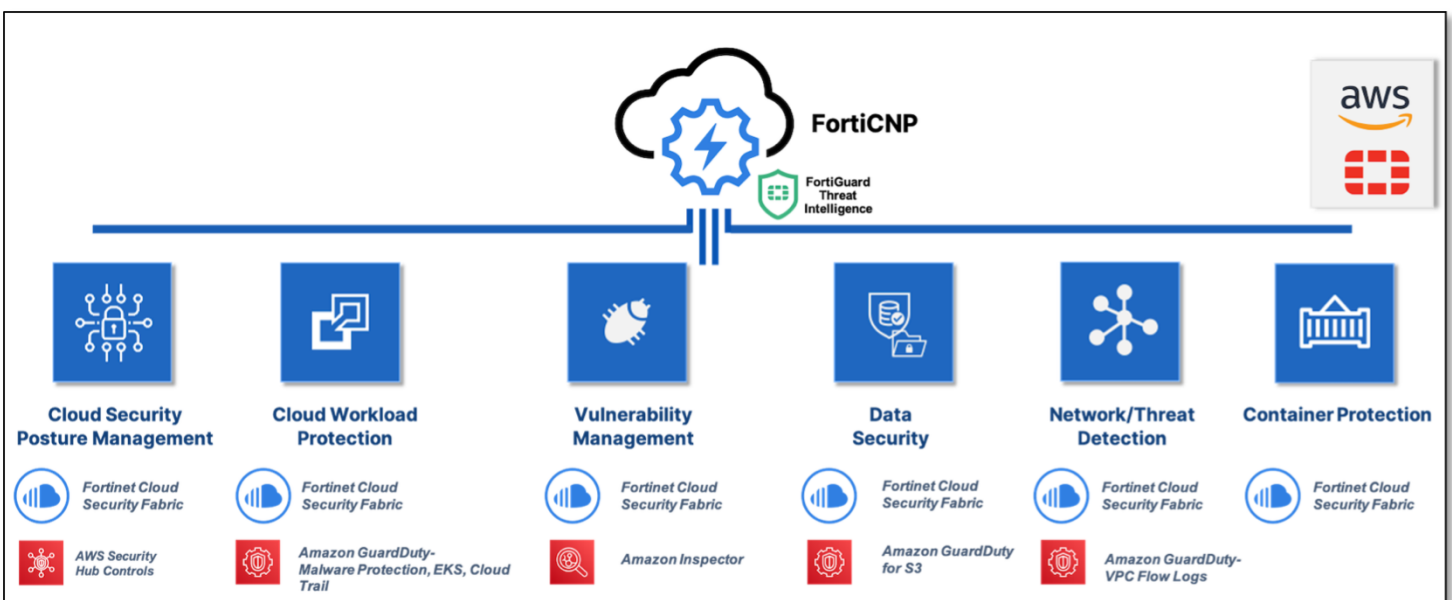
FortiCNP

FortiGuard Threat Intelligence

aws

Cloud Security Posture Management

Fortinet Cloud Security Fabric

AWS Security Hub Controls

Cloud Workload Protection

Fortinet Cloud Security Fabric

Amazon GuardDuty-Malware Protection, EKS, Cloud Trail

Vulnerability Management

Fortinet Cloud Security Fabric

Amazon Inspector

Data Security

Fortinet Cloud Security Fabric

Amazon GuardDuty for S3

Network/Threat Detection

Fortinet Cloud Security Fabric

Amazon GuardDuty-VPC Flow Logs

Container Protection

Fortinet Cloud Security Fabric